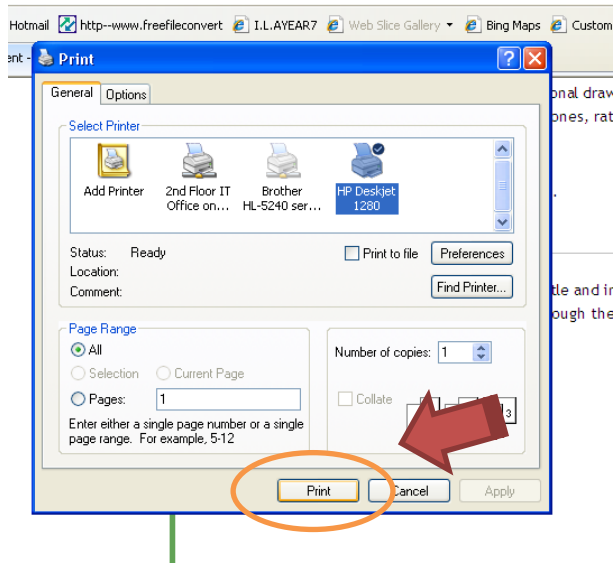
Hotmail http--www.freefileconvert I.L.AYEAR7 Web Slice Gallery Bing Maps Custom

ent -

Print

General Options

Select Printer

Add Printer

2nd Floor IT Office on...

Brother HL-5240 ser...

HP Deskjet 1280

Status: Ready

Location:

Comment:

Print to file

Preferences

Find Printer...

Page Range

All

Selection

Current Page

Pages: 1

Enter either a single page number or a single page range. For example, 5-12

Number of copies: 1

Collate

3

Print

Cancel

Apply

onal draw

ones, rat

tle and ir

ough the